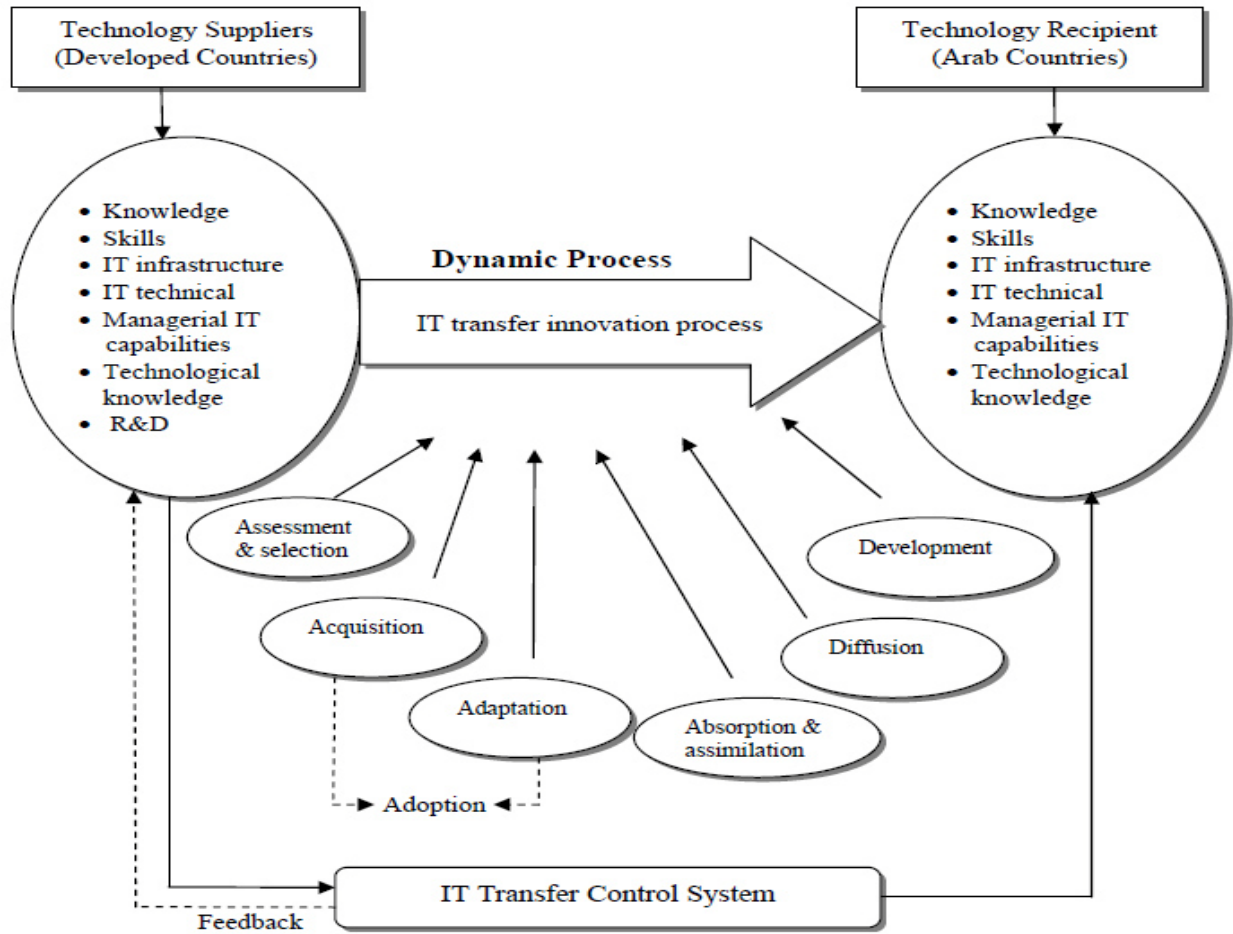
Technology Suppliers
(Developed Countries)

Technology Recipient
(Arab Countries)

• Knowledge
• Skills
• IT infrastructure
• IT technical
• Managerial IT capabilities
• Technological knowledge
• R&D

Dynamic Process

IT transfer innovation process

• Knowledge
• Skills
• IT infrastructure
• IT technical
• Managerial IT capabilities
• Technological knowledge

Assessment & selection

Development

Acquisition

Diffusion

Adaptation

Absorption & assimilation

Adoption

IT Transfer Control System

Feedback